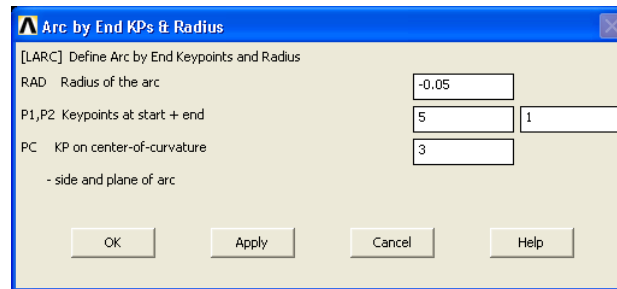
Arc by End KPs & Radius

[LARC] Define Arc by End Keypoints and Radius

RAD Radius of the arc -0.05

P1,P2 Keypoints at start + end 5 1

PC KP on center-of-curvature 3

- side and plane of arc

OK Apply Cancel Help